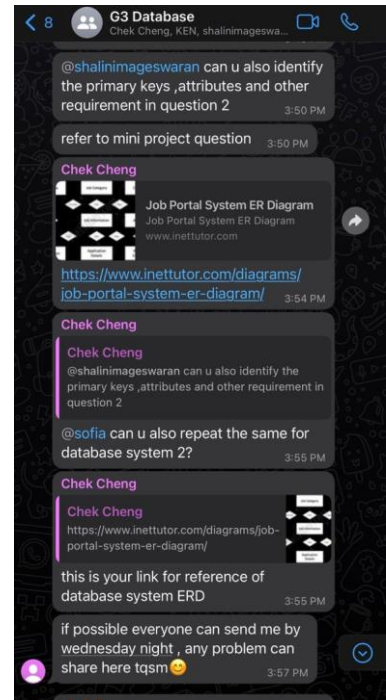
< 8 G3 Database
Chek Cheng, KEN, shalinimageswa...

@shalinimageswaran can u also identify the primary keys ,attributes and other requirement in question 2 3:50 PM

refer to mini project question 3:50 PM

Chek Cheng
Job Portal System ER Diagram
Job Portal System ER Diagram
www.inettutor.com
https://www.inettutor.com/diagrams/job-portal-system-er-diagram/ 3:54 PM

Chek Cheng
Chek Cheng
@shalinimageswaran can u also identify the primary keys ,attributes and other requirement in question 2
@sofia can u also repeat the same for database system 2? 3:55 PM

Chek Cheng
Chek Cheng
https://www.inettutor.com/diagrams/job-portal-system-er-diagram/
this is your link for reference of database system ERD 3:55 PM

if possible everyone can send me by wednesday night , any problem can share here tqsm😊 3:57 PM